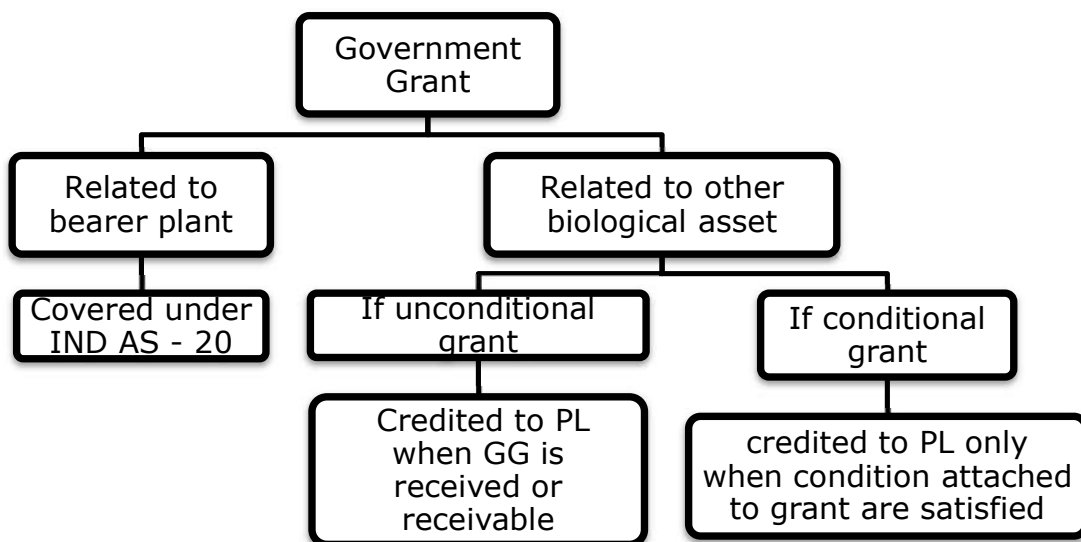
Government Grant

Related to bearer plant

Covered under IND AS - 20

Related to other biological asset

If unconditional grant

Credited to PL when GG is received or receivable

If conditional grant

credited to PL only when condition attached to grant are satisfied